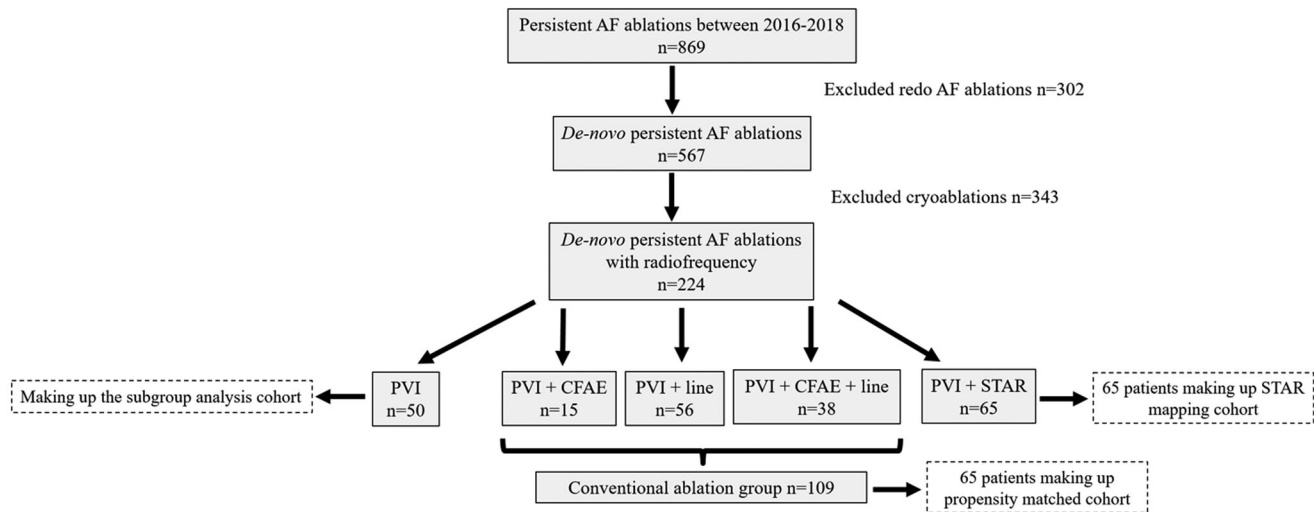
Persistent AF ablations between 2016-2018
n=869

Excluded redo AF ablations n=302

De-novo persistent AF ablations
n=567

Excluded cryoablations n=343

De-novo persistent AF ablations with radiofrequency
n=224

Making up the subgroup analysis cohort

PVI
n=50

PVI + CFAE
n=15

PVI + line
n=56

PVI + CFAE + line
n=38

PVI + STAR
n=65

65 patients making up STAR mapping cohort

Conventional ablation group n=109

65 patients making up propensity matched cohort